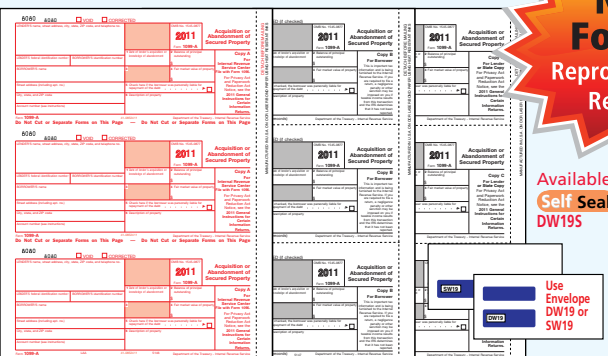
8080 VOID CORRECTED
2011
Acquisition or Abandonment of Secured Property
Copy A
For Internal Revenue Service Center
File with Form 1096.
For Privacy Act and Paperwork Reduction Act Notice, see the 2011 General Instructions for Certain Information Returns.
Form 1099-A
Do Not Cut or Separate Forms on This Page — Do Not Cut or Separate Forms on This Page

8080 VOID CORRECTED
2011
Acquisition or Abandonment of Secured Property
Copy A
For Internal Revenue Service Center
File with Form 1096.
For Privacy Act and Paperwork Reduction Act Notice, see the 2011 General Instructions for Certain Information Returns.
Form 1099-A
Do Not Cut or Separate Forms on This Page — Do Not Cut or Separate Forms on This Page

8080 VOID CORRECTED
2011
Acquisition or Abandonment of Secured Property
Copy A
For Internal Revenue Service Center
File with Form 1096.
For Privacy Act and Paperwork Reduction Act Notice, see the 2011 General Instructions for Certain Information Returns.
Form 1099-A

2011
Form 1099-A
Acquisition or Abandonment of Secured Property
Copy B
For Borrower
Department of the Treasury - Internal Revenue Service

2011
Form 1099-A
Acquisition or Abandonment of Secured Property
Copy B
For Borrower
Department of the Treasury - Internal Revenue Service

2011
Acquisition or Abandonment of Secured Property
Copy B
For Borrower

2011
Form 1099-A
Acquisition or Abandonment of Secured Property
Copy C
For Lender
Department of the Treasury - Internal Revenue Service

2011
Form 1099-A
Acquisition or Abandonment of Secured Property
Copy C
For Lender or State Copy
For Privacy Act and Paperwork Reduction Act Notice, see the 2011 General Instructions for Certain Information Returns.

Fo
Reprod
Re
Available
Self Seal
DW19S
SW19
DW19
Use Envelope DW19 or SW19